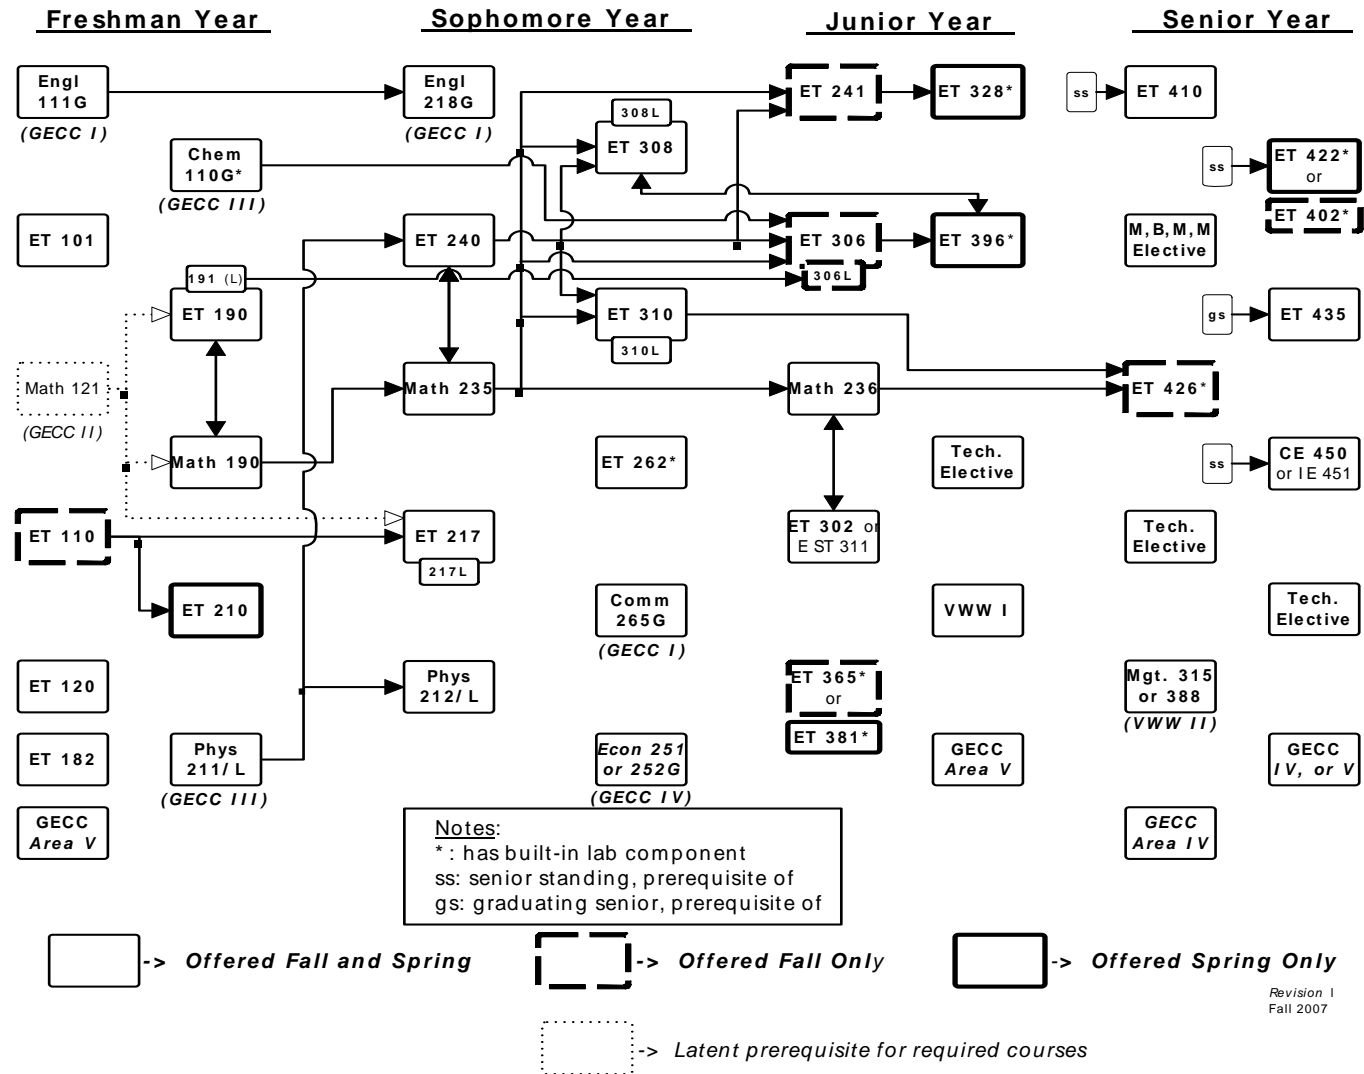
Freshman Year

Sophomore Year

Junior Year

Senior Year

Engl 111G
(GECC I)

Engl 218G
(GECC I)

ET 241

ET 328*

ss

ET 410

308L
ET 308

Chem 110G*
(GECC III)

ss

ET 422*
or
ET 402*

ET 101

ET 240

ET 306
306L

ET 396*

M,B,M,M Elective

191 (L)
ET 190

ET 310
310L

gs

ET 435

Math 121
(GECC II)

Math 235

Math 236

ET 426*

Math 190

ET 262*

Tech. Elective

ss

CE 450 or IE 451

ET 110

ET 217
217L

ET 302 or E ST 311

Tech. Elective

ET 210

Comm 265G
(GECC I)

VWW I

Tech. Elective

ET 120

Phys 212/L

ET 365*
or
ET 381*

Mgt. 315 or 388
(VWW II)

ET 182

Phys 211/L
(GECC III)

Econ 251 or 252G
(GECC IV)

GECC Area V

GECC IV, or V

GECC Area V

Notes:
* : has built-in lab component
ss: senior standing, prerequisite of
gs: graduating senior, prerequisite of

GECC Area IV

-> Offered Fall and Spring

-> Offered Fall Only

-> Offered Spring Only

Revision I
Fall 2007

-> Latent prerequisite for required courses